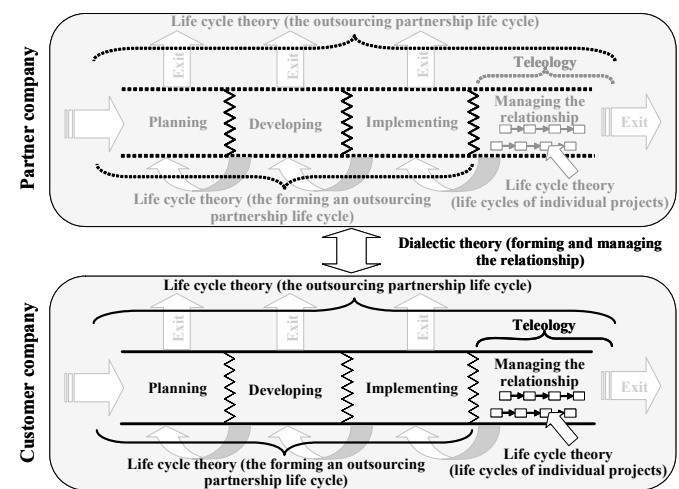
Partner company

Life cycle theory (the outsourcing partnership life cycle)

Exit

Exit

Exit

Teleology

Planning

Developing

Implementing

Managing the relationship

Exit

Life cycle theory (the forming an outsourcing partnership life cycle)

Life cycle theory (life cycles of individual projects)

Dialectic theory (forming and managing the relationship)

Customer company

Life cycle theory (the outsourcing partnership life cycle)

Exit

Exit

Exit

Teleology

Planning

Developing

Implementing

Managing the relationship

Exit

Life cycle theory (the forming an outsourcing partnership life cycle)

Life cycle theory (life cycles of individual projects)